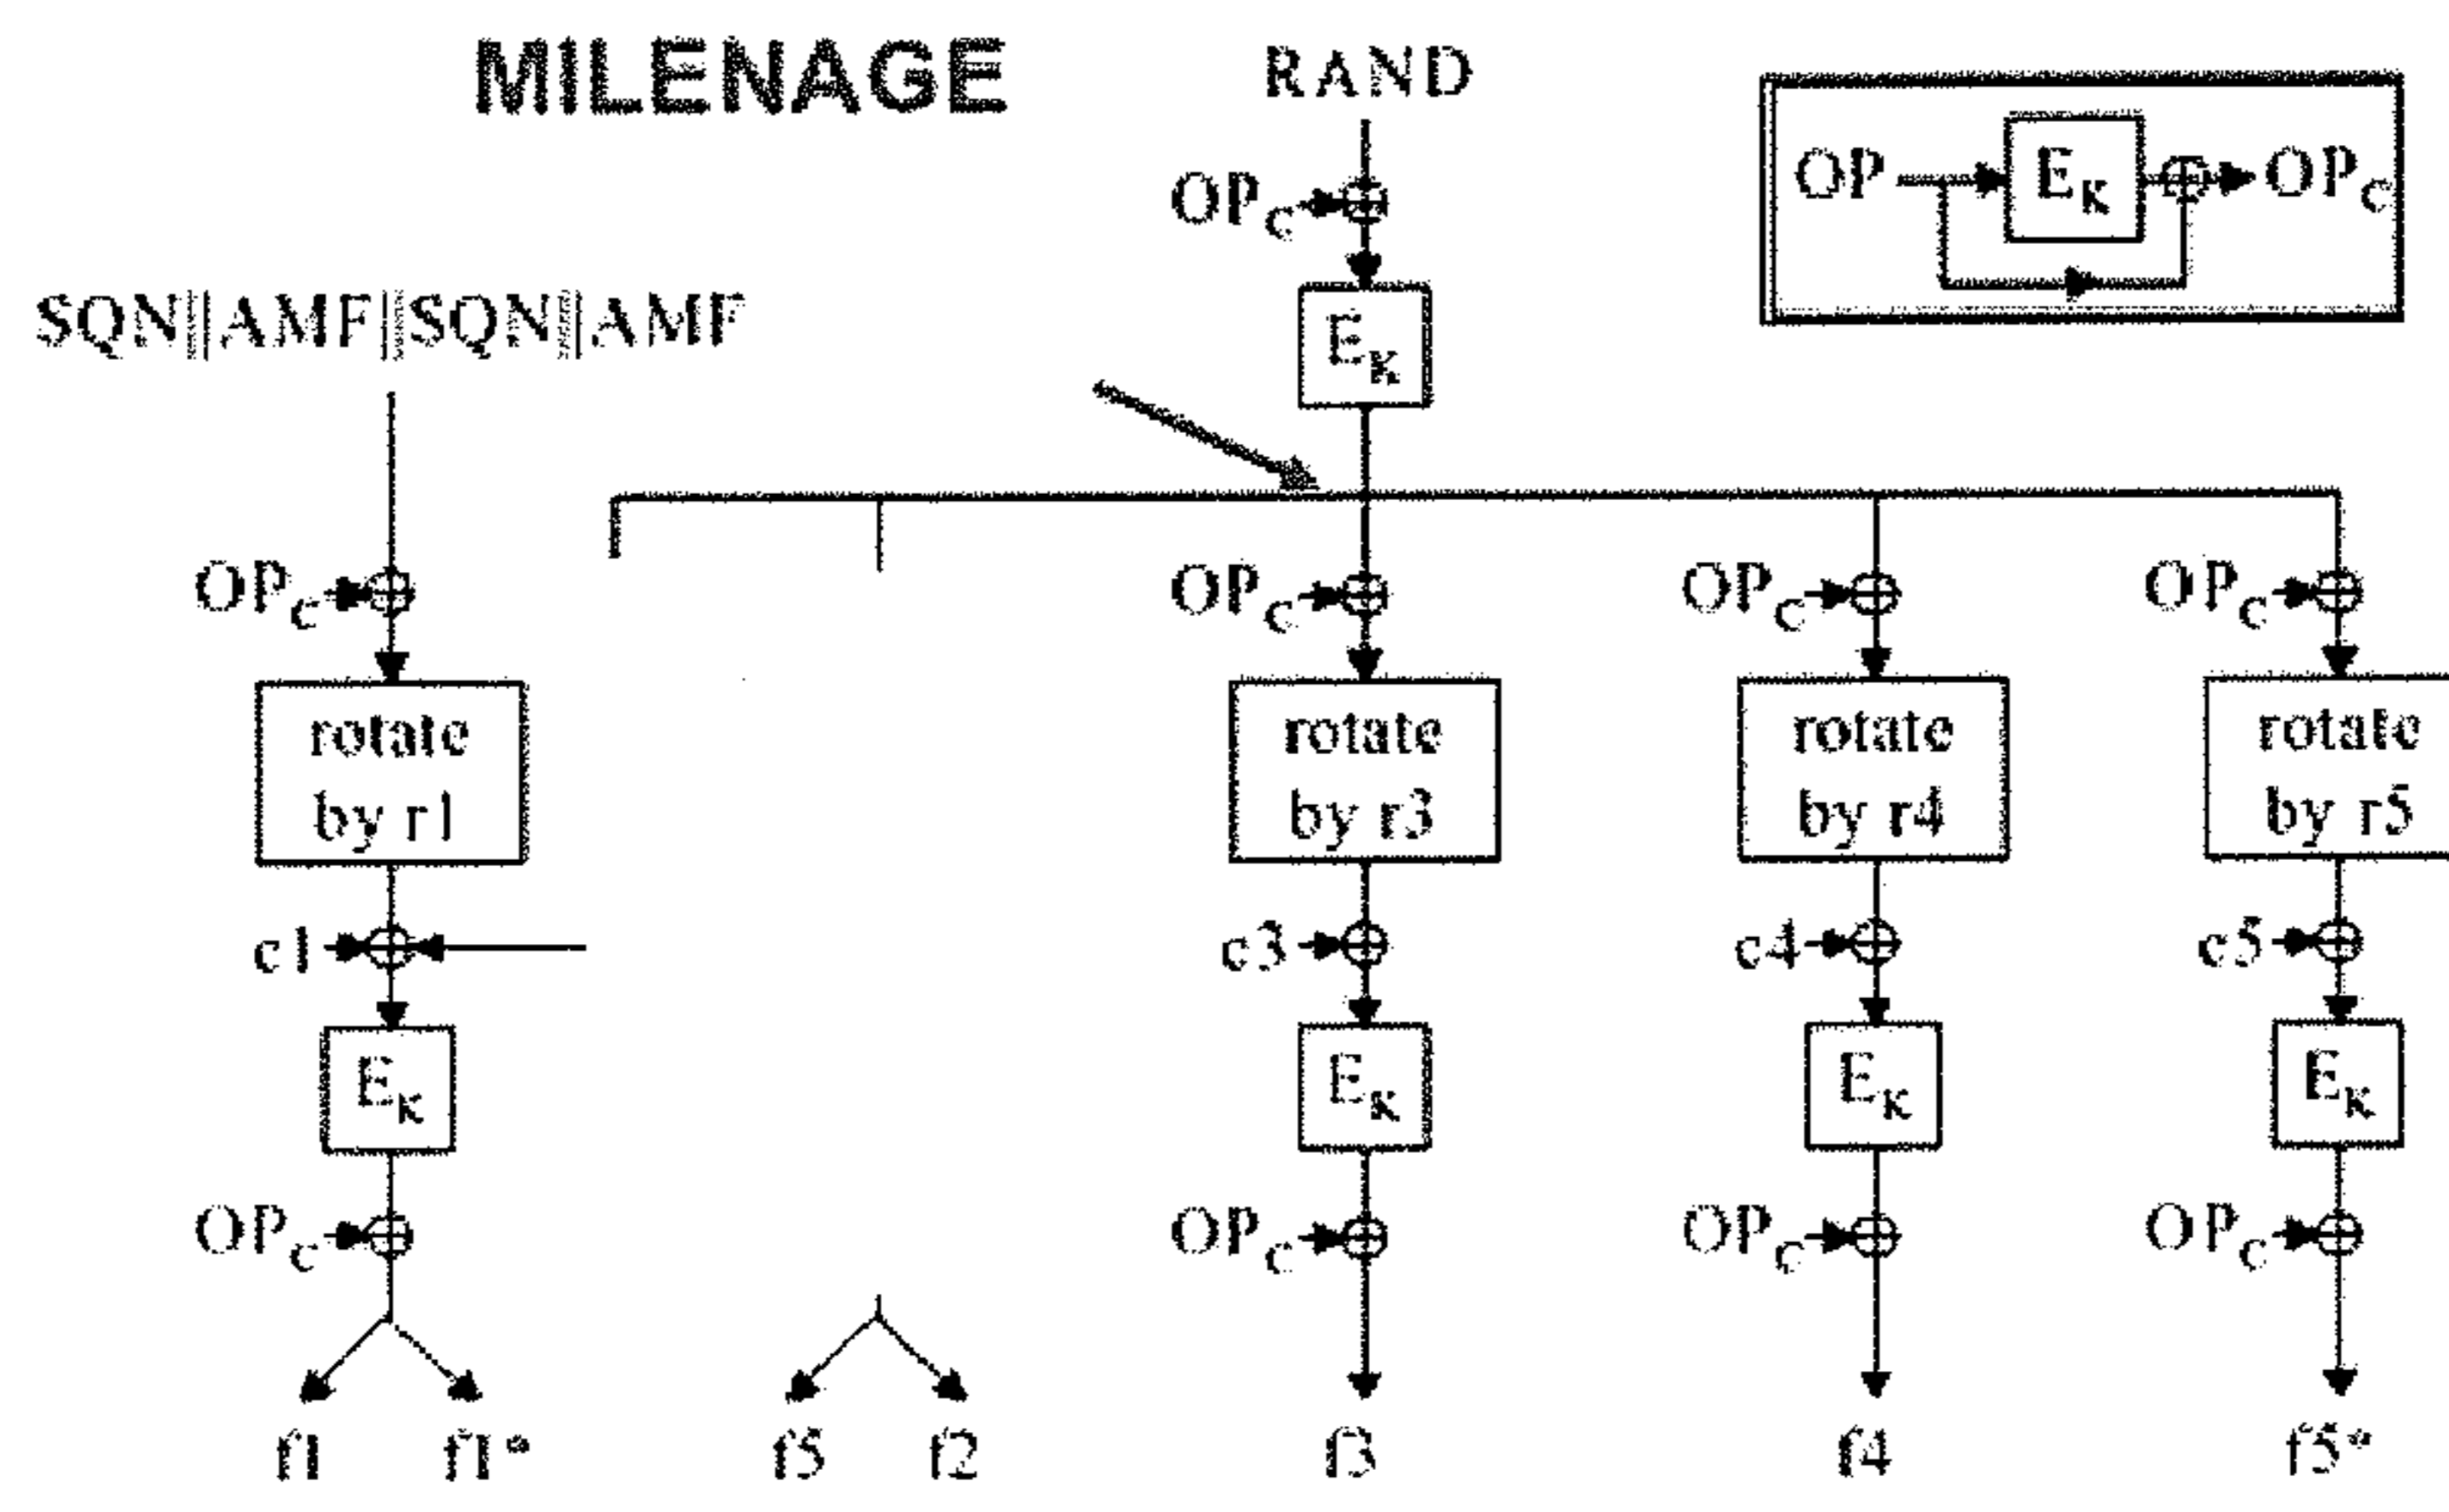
MILENAGE

RAND

$OP$ $E_K$ $OP_C$

$OP_C$

$E_K$

SQN||AMF||SQN||AMF

$OP_C$

rotate by r1

c1

$E_K$

$OP_C$

f1 f1*

f5 f2

$OP_C$

rotate by r3

c3

$E_K$

$OP_C$

f3

$OP_C$

rotate by r4

c4

$E_K$

$OP_C$

f4

$OP_C$

rotate by r5

c5

$E_K$

$OP_C$

f5*